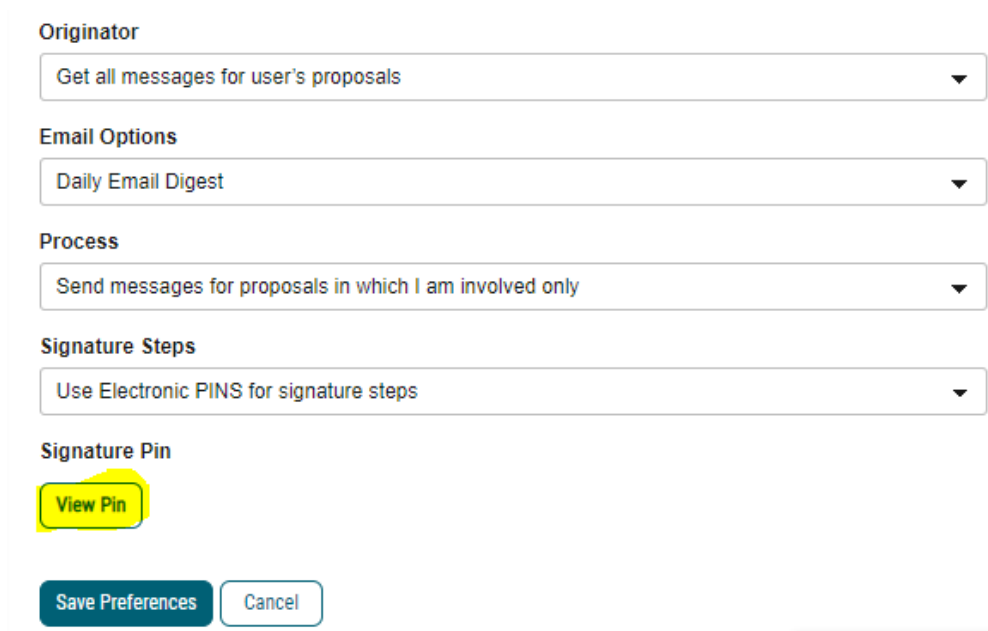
Originator

Get all messages for user’s proposals

Email Options

Daily Email Digest

Process

Send messages for proposals in which I am involved only

Signature Steps

Use Electronic PINS for signature steps

Signature Pin

View Pin

Save Preferences

Cancel